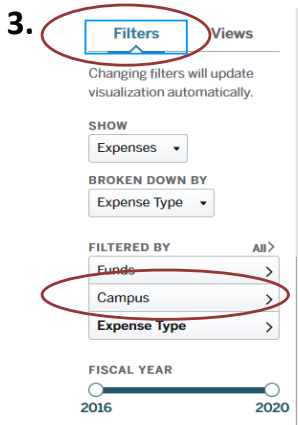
3.

Filters Views

Changing filters will update visualization automatically.

SHOW

Expenses ▾

BROKEN DOWN BY

Expense Type ▾

FILTERED BY All>

Funds >

Campus >

Expense Type >

FISCAL YEAR

2016 2020